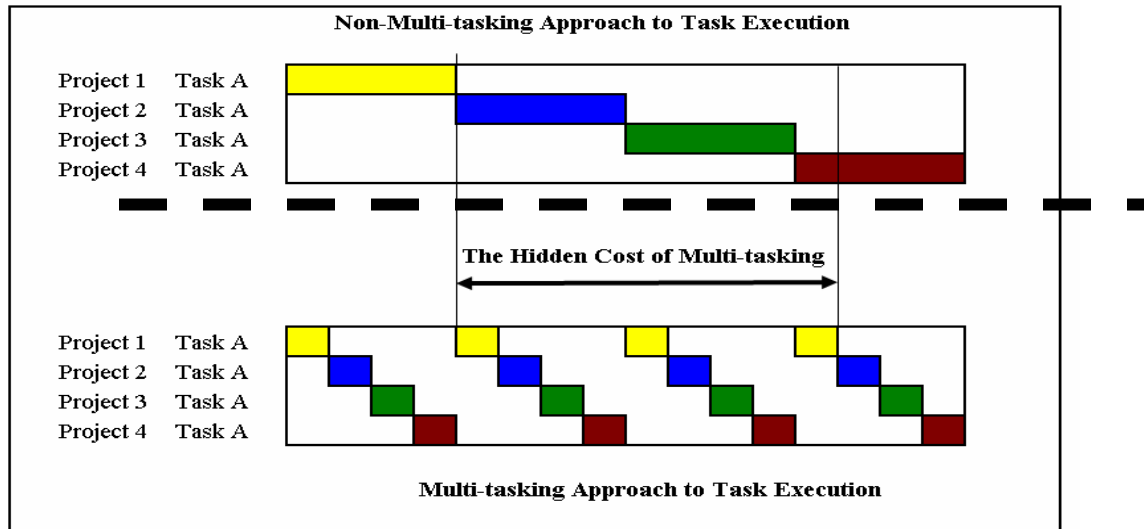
Non-Multi-tasking Approach to Task Execution

Project 1 Task A
Project 2 Task A
Project 3 Task A
Project 4 Task A

The Hidden Cost of Multi-tasking

Project 1 Task A
Project 2 Task A
Project 3 Task A
Project 4 Task A

Multi-tasking Approach to Task Execution